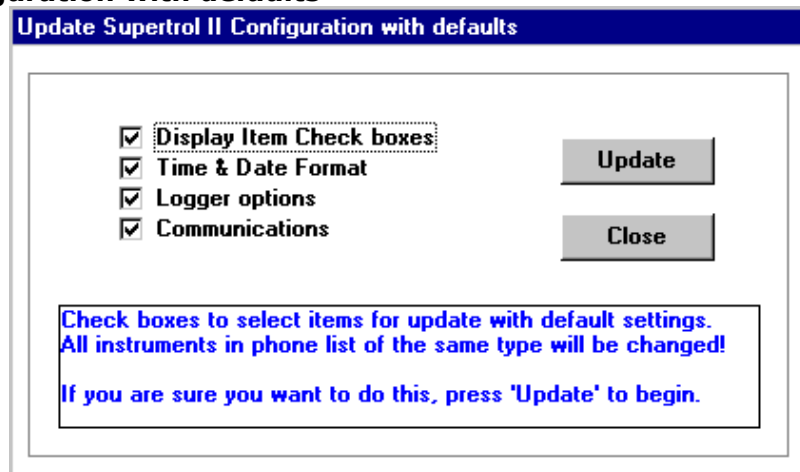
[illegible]guration with defaults

Update Supertrol II Configuration with defaults

☑ Display Item Check boxes
☑ Time & Date Format
☑ Logger options
☑ Communications

Update

Close

Check boxes to select items for update with default settings.
All instruments in phone list of the same type will be changed!

If you are sure you want to do this, press 'Update' to begin.